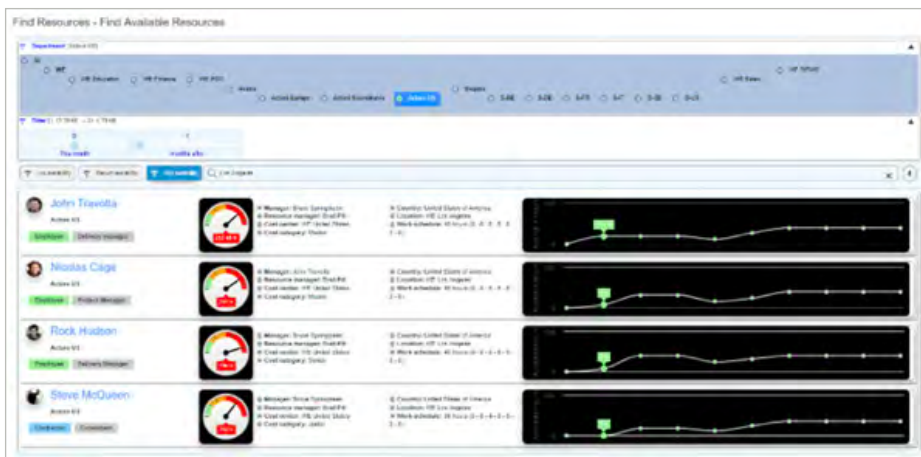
Find Resources - Find Available Resources

Department

HR

Time

John Travolta

Actor 01

Employee

Delivery manager

Nicolas Cage

Employee

Project Manager

Rock Hudson

Employee

Delivery Manager

Steve McQueen

Employee

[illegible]